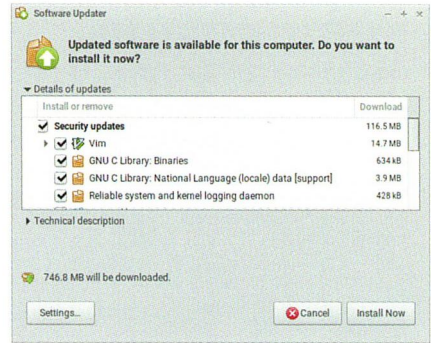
Software Updater

Updated software is available for this computer. Do you want to install it now?

▾ Details of updates

| Install or remove | Download |
|---|---|
| Security updates | 116.5 MB |
| Vim | 14.7 MB |
| GNU C Library: Binaries | 634 kB |
| GNU C Library: National Language (locale) data [support] | 3.9 MB |
| Reliable system and kernel logging daemon | 428 kB |

▸ Technical description

746.8 MB will be downloaded.

Settings...

Cancel

Install Now